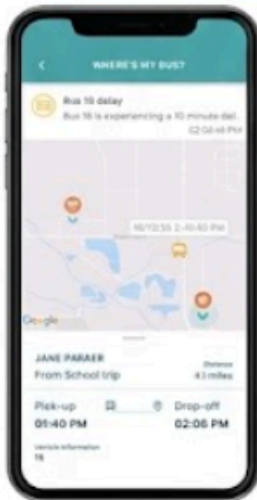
WHERE'S MY BUS?

Bus 16 delay
Bus 16 is experiencing a 10 minute del...
02:06:48 PM

06/12/26 2:40:40 PM

Google

JANE PARKER
From School trip

Distance
4.1 miles

Pick-up
01:40 PM

Drop-off
02:06 PM

Vehicle information
16